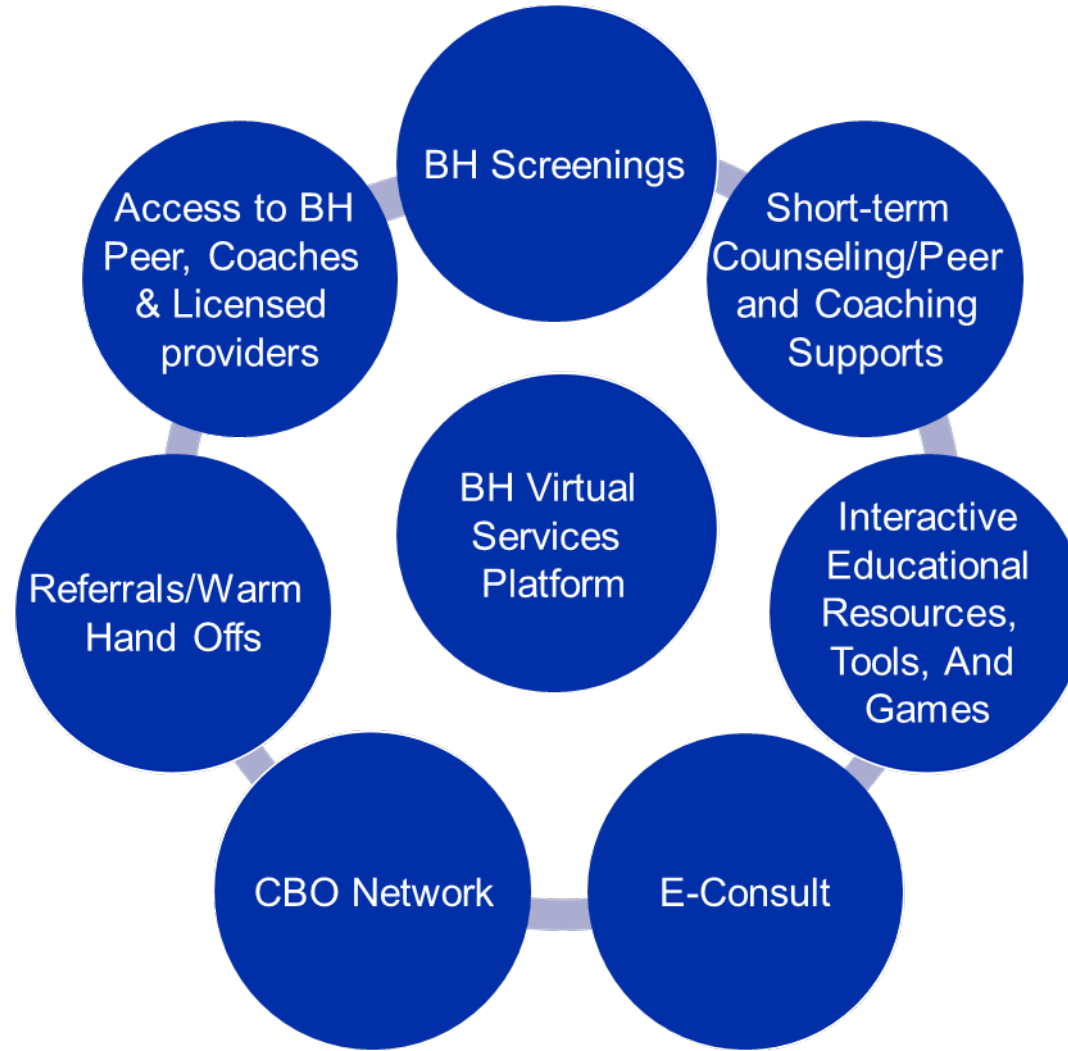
BH Virtual Services Platform

BH Screenings

Short-term Counseling/Peer and Coaching Supports

Interactive Educational Resources, Tools, And Games

E-Consult

CBO Network

Referrals/Warm Hand Offs

Access to BH Peer, Coaches & Licensed providers